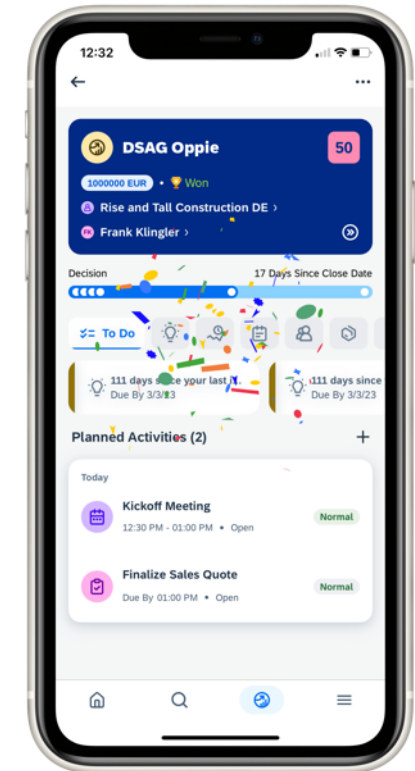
12:32

DSAG Oppie

50

1000000 EUR • Won

Rise and Tall Construction DE ›

FK Frank Klingler ›

Decision

17 Days Since Close Date

To Do

111 days since your last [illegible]
Due By 3/3/23

111 days since
Due By 3/3/23

Planned Activities (2)

+

Today

Kickoff Meeting
12:30 PM - 01:00 PM • Open

Normal

Finalize Sales Quote
Due By 01:00 PM • Open

Normal